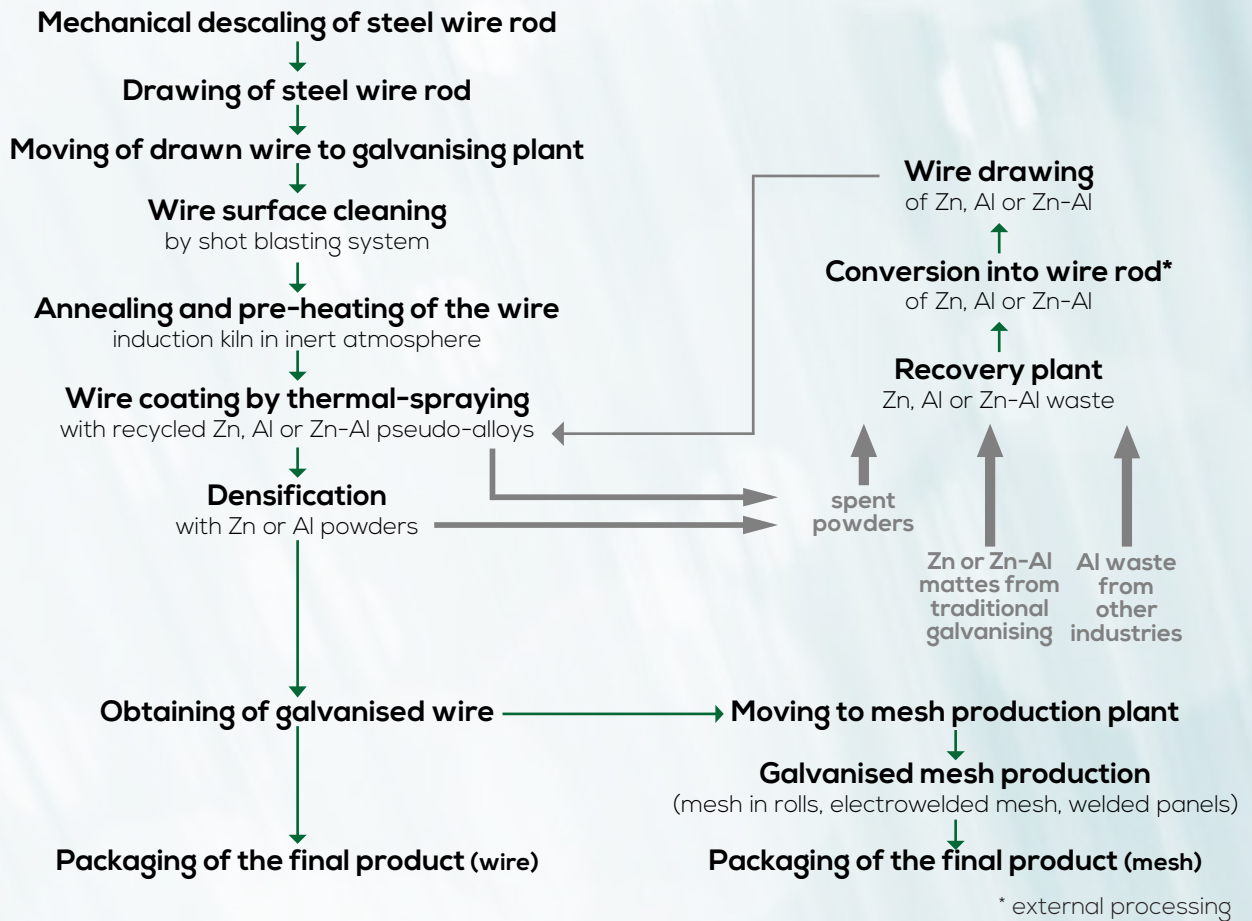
Mechanical descaling of steel wire rod

Drawing of steel wire rod

Moving of drawn wire to galvanising plant

Wire surface cleaning
by shot blasting system

Annealing and pre-heating of the wire
induction kiln in inert atmosphere

Wire coating by thermal-spraying
with recycled Zn, Al or Zn-Al pseudo-alloys

Densification
with Zn or Al powders

Wire drawing
of Zn, Al or Zn-Al

Conversion into wire rod*
of Zn, Al or Zn-Al

Recovery plant
Zn, Al or Zn-Al waste

spent powders

Zn or Zn-Al mattes from traditional galvanising

Al waste from other industries

Obtaining of galvanised wire

Moving to mesh production plant

Galvanised mesh production
(mesh in rolls, electrowelded mesh, welded panels)

Packaging of the final product (wire)

Packaging of the final product (mesh)

* external processing